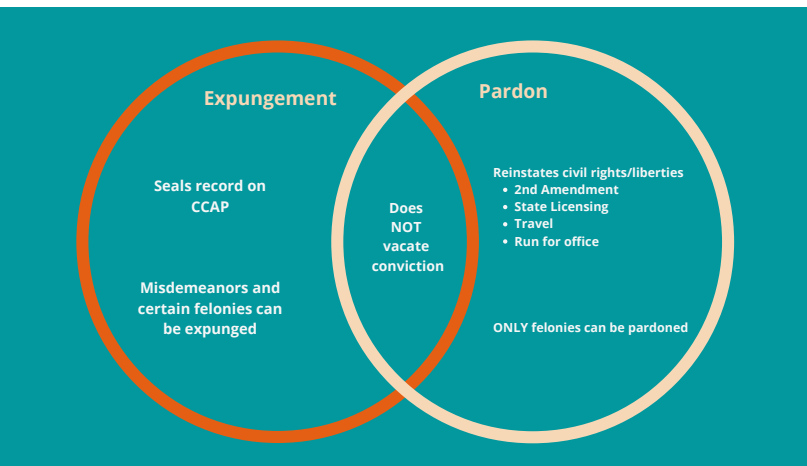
Expungement

Seals record on CCAP

Misdemeanors and certain felonies can be expunged

Does NOT vacate conviction

Pardon

Reinstates civil rights/liberties
- 2nd Amendment
- State Licensing
- Travel
- Run for office

ONLY felonies can be pardoned